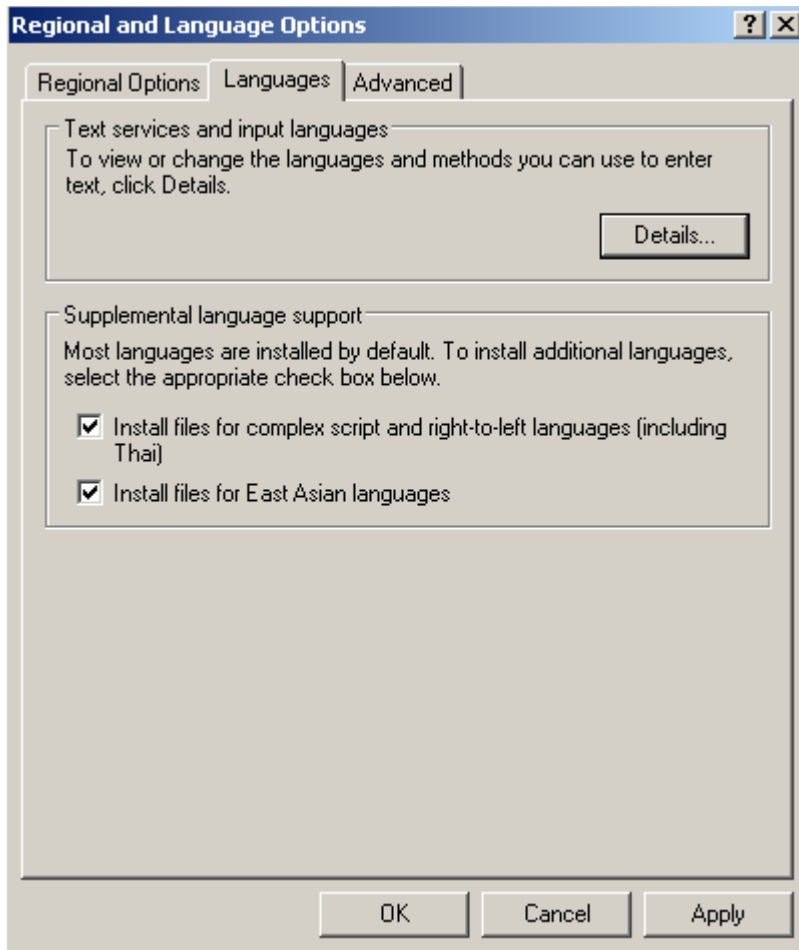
Regional and Language Options ? X

Regional Options Languages Advanced

Text services and input languages

To view or change the languages and methods you can use to enter text, click Details.

Details...

Supplemental language support

Most languages are installed by default. To install additional languages, select the appropriate check box below.

☑ Install files for complex script and right-to-left languages (including Thai)

☑ Install files for East Asian languages

OK Cancel Apply